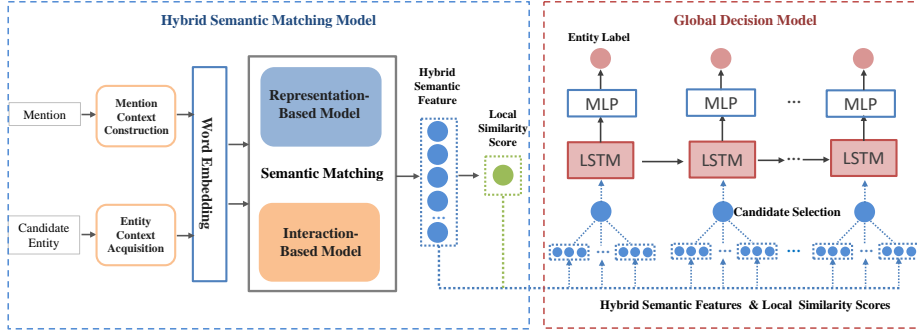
Hybrid Semantic Matching Model

Mention

Mention Context Construction

Candidate Entity

Entity Context Acquisition

Word Embedding

Representation-Based Model

Semantic Matching

Interaction-Based Model

Hybrid Semantic Feature

Local Similarity Score

Global Decision Model

Entity Label

MLP

MLP

...

MLP

LSTM

LSTM

...

LSTM

Candidate Selection

Hybrid Semantic Features & Local Similarity Scores